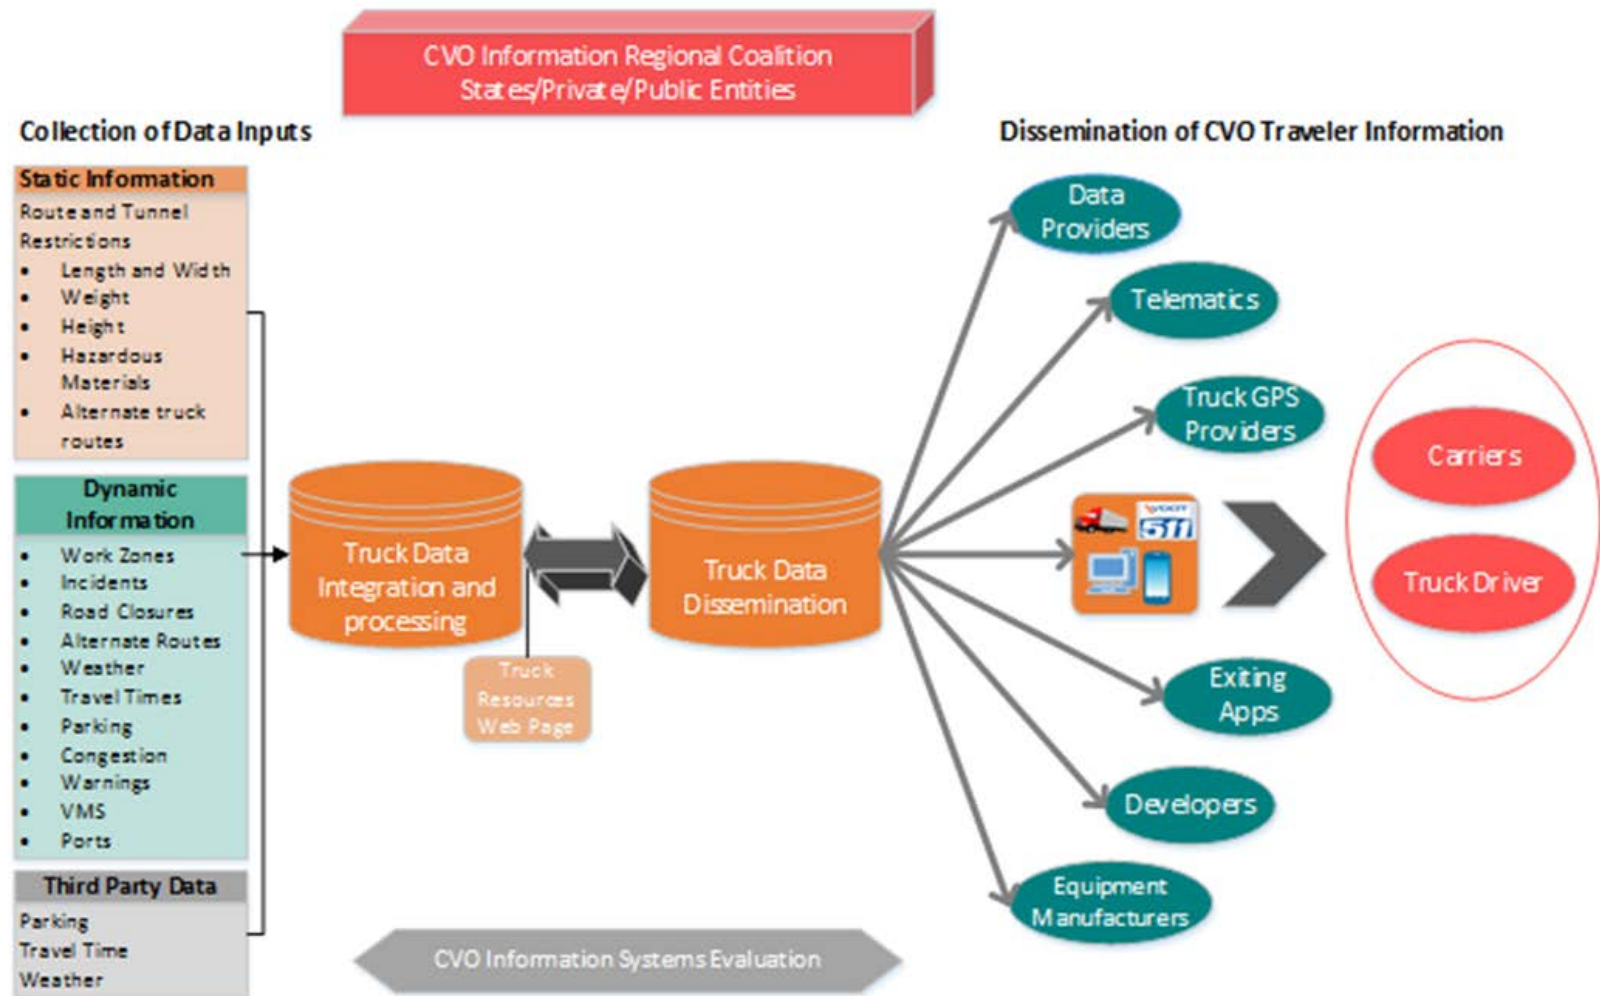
CVO Information Regional Coalition
States/Private/Public Entities

Collection of Data Inputs

Static Information
Route and Tunnel Restrictions
- Length and Width
- Weight
- Height
- Hazardous Materials
- Alternate truck routes

Dynamic Information
- Work Zones
- Incidents
- Road Closures
- Alternate Routes
- Weather
- Travel Times
- Parking
- Congestion
- Warnings
- VMS
- Ports

Third Party Data
Parking
Travel Time
Weather

Truck Data Integration and processing

Truck Resources Web Page

Truck Data Dissemination

Dissemination of CVO Traveler Information

Data Providers

Telematics

Truck GPS Providers

511

Exiting Apps

Developers

Equipment Manufacturers

Carriers

Truck Driver

CVO Information Systems Evaluation